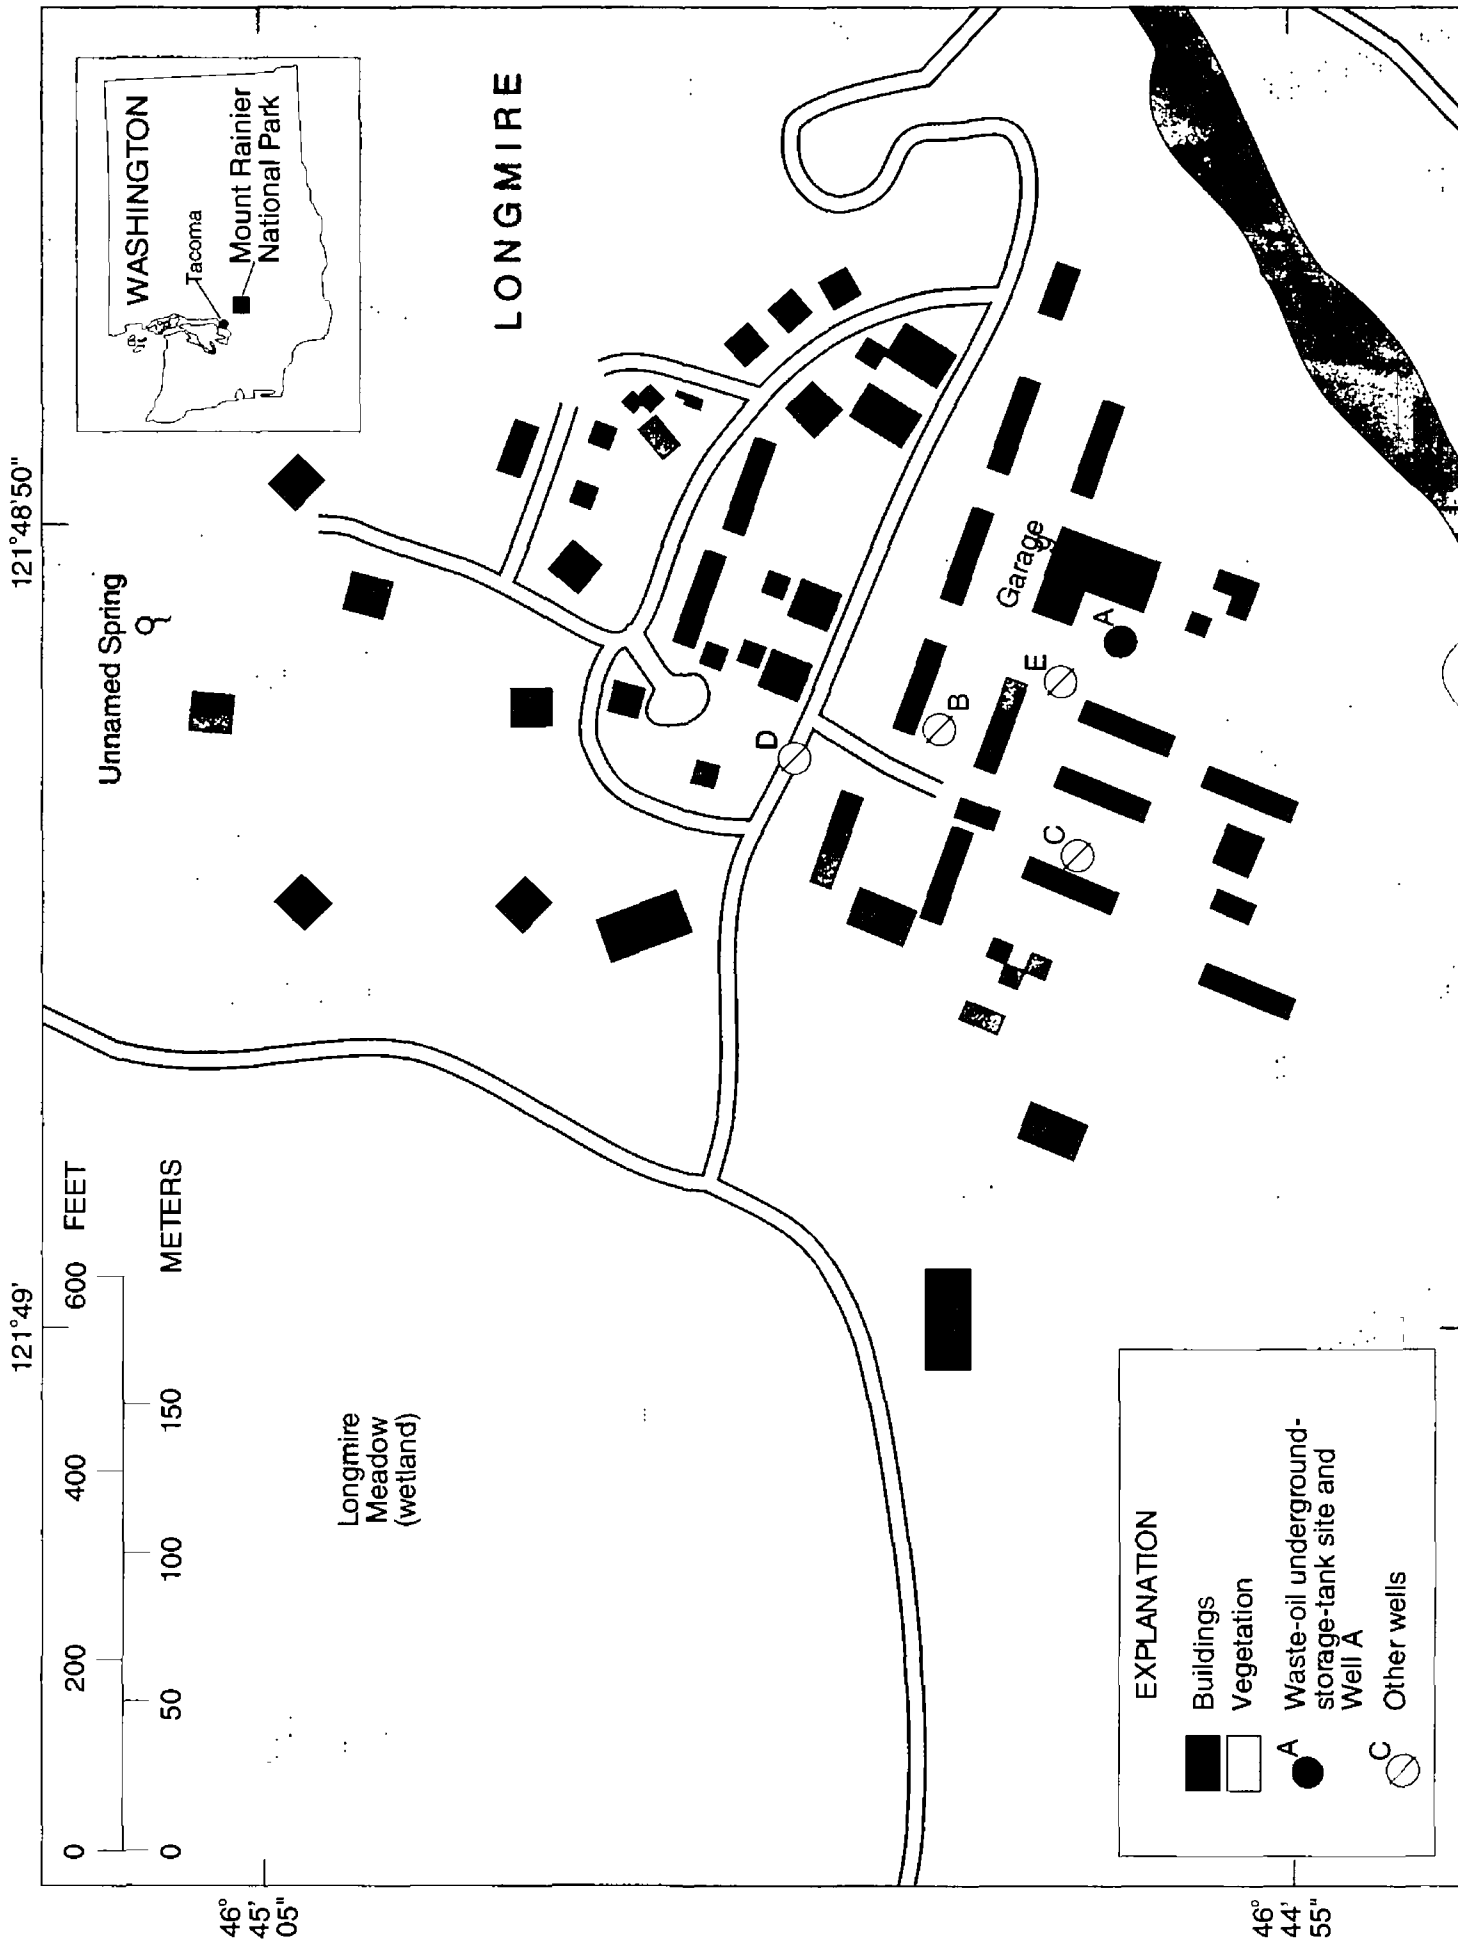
121°49'

121°48'50"

WASHINGTON

Tacoma

Mount Rainier National Park

LONGMIRE

Unnamed Spring

Garage

A

B

C

D

E

0 200 400 600 FEET

0 50 100 150 METERS

Longmire Meadow (wetland)

EXPLANATION

Buildings

Vegetation

A Waste-oil underground-storage-tank site and Well A

C Other wells

46° 45' 05"

46° 44' 55"